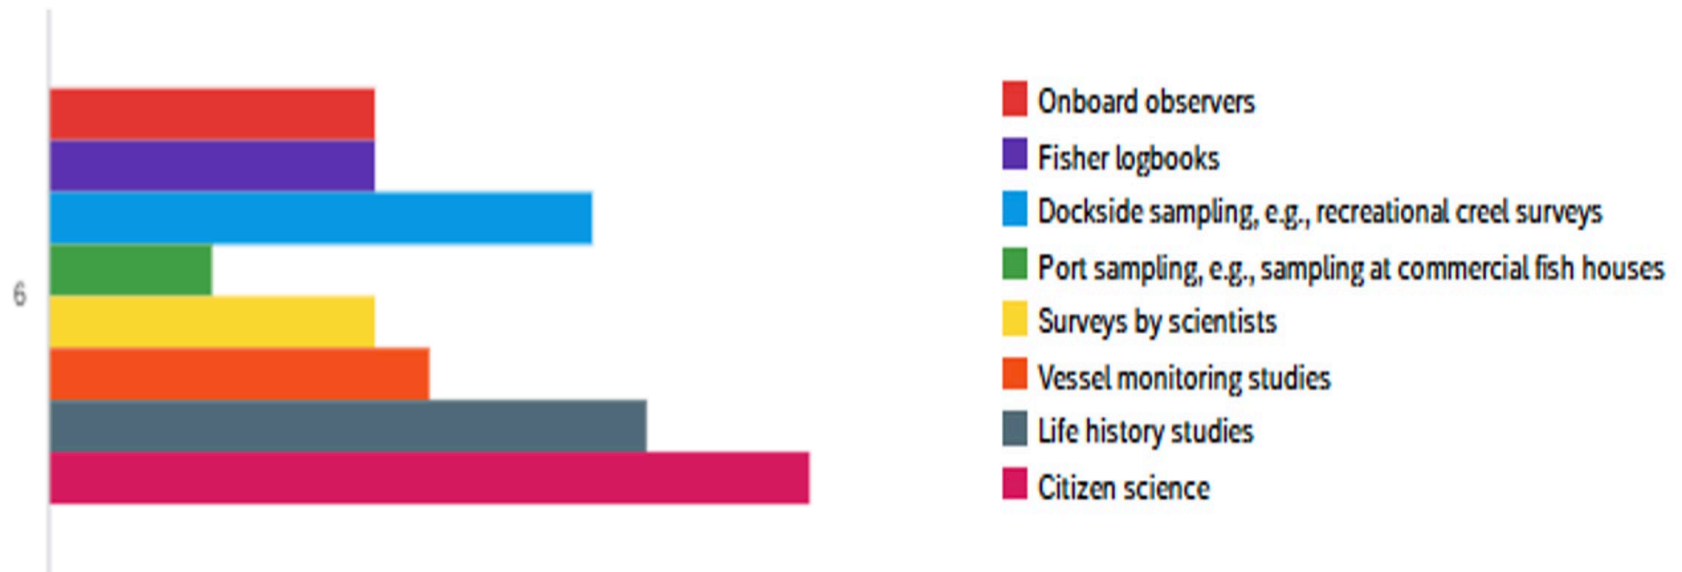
6

Onboard observers
Fisher logbooks
Dockside sampling, e.g., recreational creel surveys
Port sampling, e.g., sampling at commercial fish houses
Surveys by scientists
Vessel monitoring studies
Life history studies
Citizen science